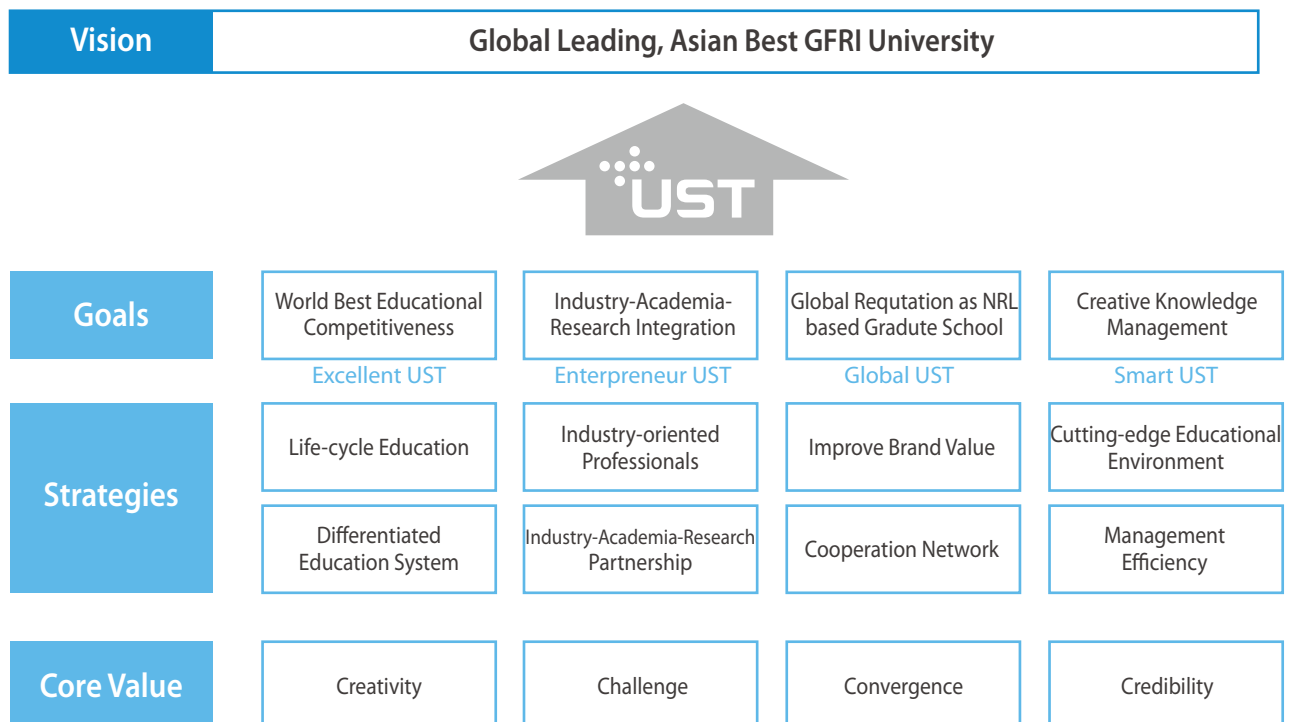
Vision

Global Leading, Asian Best GFRI University

UST

Goals

World Best Educational Competitiveness

Excellent UST

Industry-Academia-Research Integration

Enterpreneur UST

Global Reqtuation as NRL based Gradute School

Global UST

Creative Knowledge Management

Smart UST

Strategies

Life-cycle Education

Industry-oriented Professionals

Improve Brand Value

Cutting-edge Educational Environment

Differentiated Education System

Industry-Academia-Research Partnership

Cooperation Network

Management Efficiency

Core Value

Creativity

Challenge

Convergence

Credibility